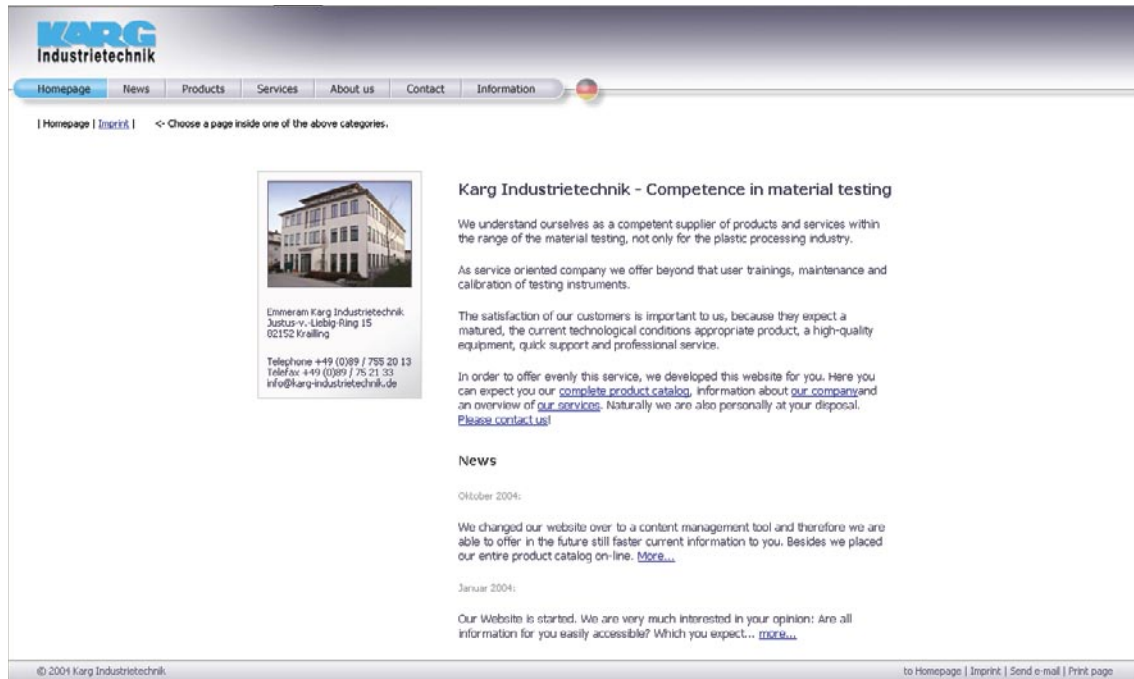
KARG
Industrietechnik

Homepage News Products Services About us Contact Information

| Homepage | Imprint | <- Choose a page inside one of the above categories.

Emmeram Karg Industrietechnik
Justus-v.-Liebig-Ring 15
82152 Krailling

Telephone +49 (0)89 / 755 20 13
Telefax +49 (0)89 / 75 21 33
info@karg-industrietechnik.de

Karg Industrietechnik - Competence in material testing

We understand ourselves as a competent supplier of products and services within the range of the material testing, not only for the plastic processing industry.

As service oriented company we offer beyond that user trainings, maintenance and calibration of testing instruments.

The satisfaction of our customers is important to us, because they expect a matured, the current technological conditions appropriate product, a high-quality equipment, quick support and professional service.

In order to offer evenly this service, we developed this website for you. Here you can expect you our complete product catalog, information about our companyand an overview of our services. Naturally we are also personally at your disposal. Please contact us!

News

Oktober 2004:

We changed our website over to a content management tool and therefore we are able to offer in the future still faster current information to you. Besides we placed our entire product catalog on-line. More...

Januar 2004:

Our Website is started. We are very much interested in your opinion: Are all information for you easily accessible? Which you expect... more...

© 2004 Karg Industrietechnik

to Homepage | Imprint | Send e-mail | Print page